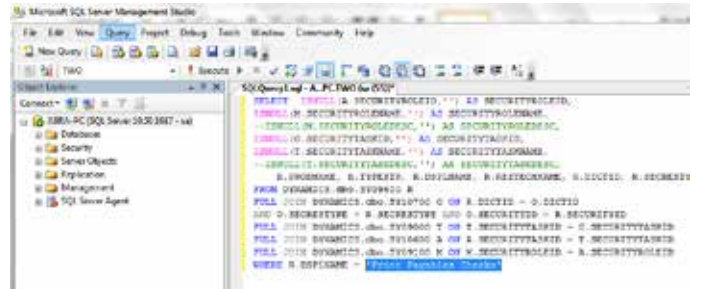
Microsoft SQL Server Management Studio

File Edit View Query Project Debug Tools Window Community Help

New Query

TWO

Execute

Object Explorer

Connect

ISBRA-PC (SQL Server 10.50.1617 - sa)

Databases

Security

Server Objects

Replication

Management

SQL Server Agent

SQLQuery1.sql - A...PC.TWO (sa (57))*

SELECT ISNULL(A.SECURITYROLEID,'') AS SECURITYROLEID,
ISNULL(B.SECURITYROLENAME,'') AS SECURITYROLENAME,
--ISNULL(B.SECURITYROLEDESC,'') AS SECURITYROLEDESC,
ISNULL(C.SECURITYTASKID,'') AS SECURITYTASKID,
ISNULL(T.SECURITYTASKNAME,'') AS SECURITYTASKNAME,
--ISNULL(T.SECURITYTASKDESC,'') AS SECURITYTASKDESC,
R.PRODNAME, R.TYPESTR, R.DSPLNAME, R.RESTECHNAME, R.DICTID, R.SECRESTY
FROM DYNAMICS.dbo.SY09400 R
FULL JOIN DYNAMICS.dbo.SY10700 O ON R.DICTID = O.DICTID
AND O.SECRESTYPE = R.SECRESTYPE AND O.SECURITYID = R.SECURITYID
FULL JOIN DYNAMICS.dbo.SY09000 T ON T.SECURITYTASKID = O.SECURITYTASKID
FULL JOIN DYNAMICS.dbo.SY10600 A ON T.SECURITYTASKID = A.SECURITYTASKID
FULL JOIN DYNAMICS.dbo.SY09100 B ON B.SECURITYROLEID = A.SECURITYROLEID
WHERE R.DSPLNAME = 'Print Payables Checks'